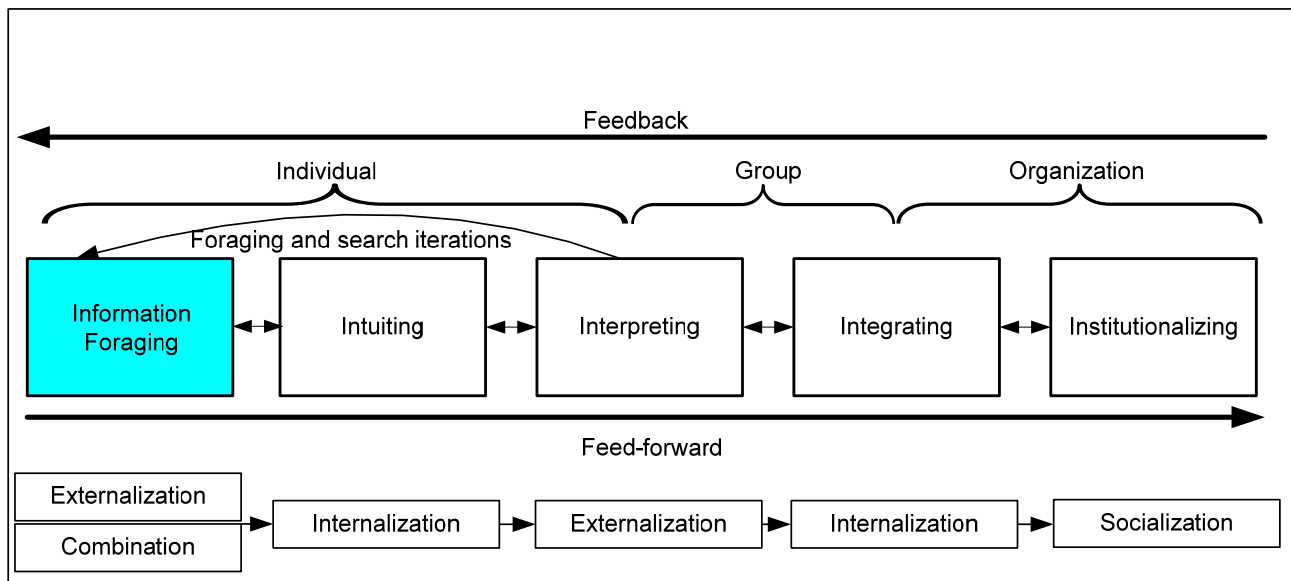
Feedback

Individual

Group

Organization

Foraging and search iterations

Information Foraging

Intuiting

Interpreting

Integrating

Institutionalizing

Feed-forward

Externalization

Combination

Internalization

Externalization

Internalization

Socialization